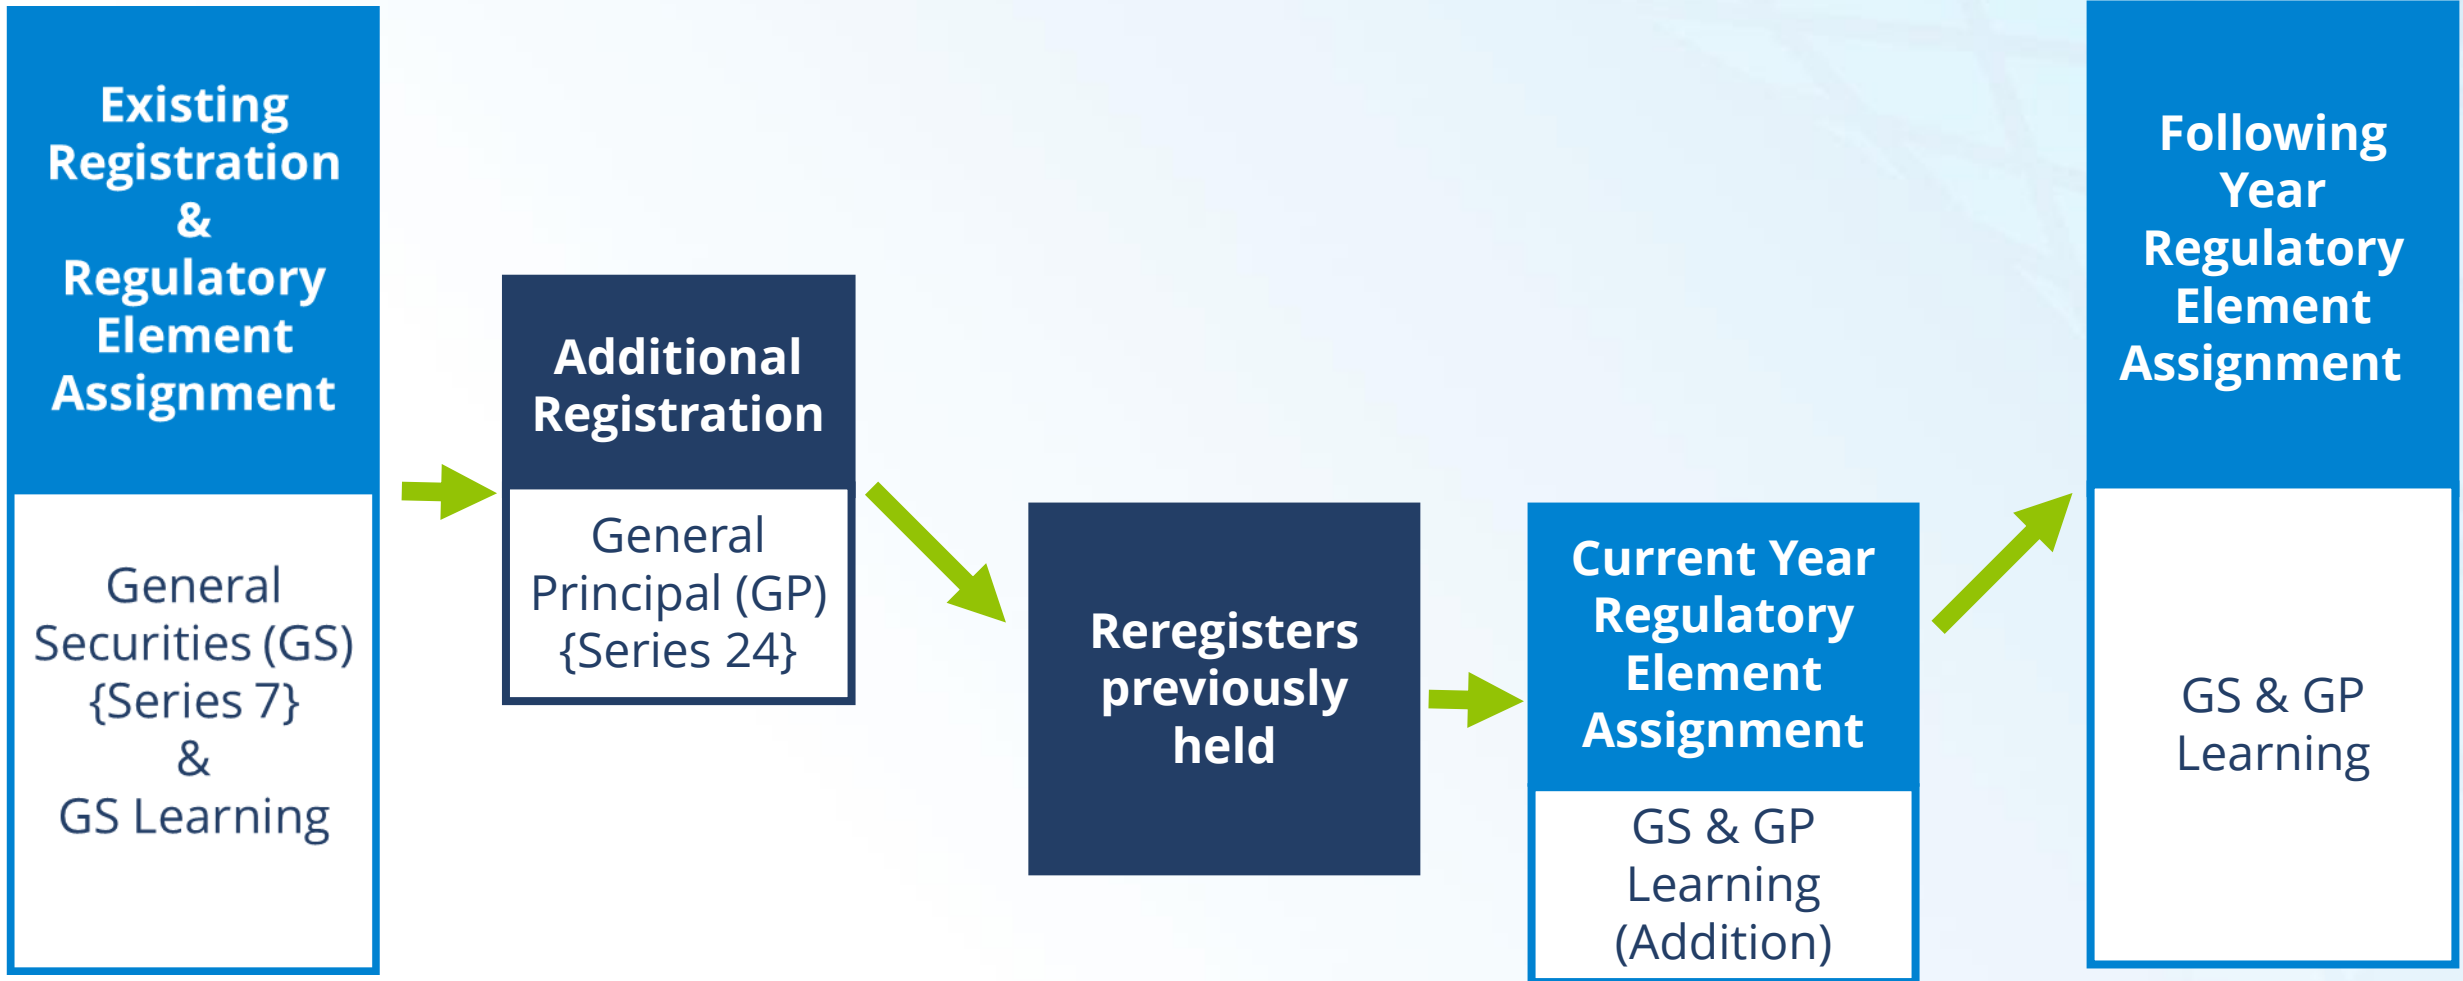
Existing Registration & Regulatory Element Assignment

General Securities (GS) {Series 7} & GS Learning

Additional Registration

General Principal (GP) {Series 24}

Reregisters previously held

Current Year Regulatory Element Assignment

GS & GP Learning (Addition)

Following Year Regulatory Element Assignment

GS & GP Learning